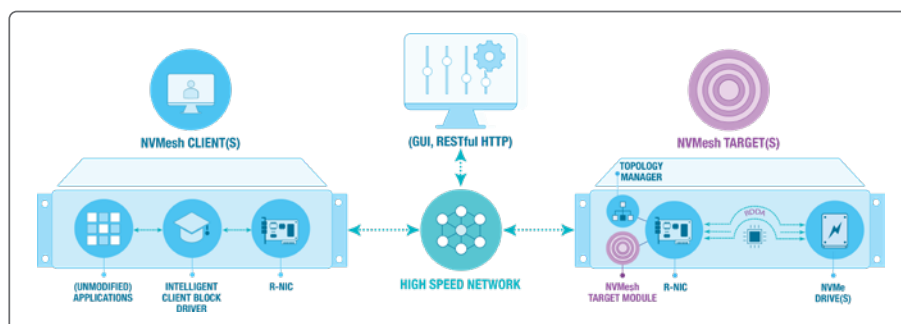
NVMesh CLIENT(S)

(GUI, RESTful HTTP)

NVMesh TARGET(S)

TOPOLOGY MANAGER

RDDA

(UNMODIFIED) APPLICATIONS

INTELLIGENT CLIENT BLOCK DRIVER

R-NIC

HIGH SPEED NETWORK

NVMesh TARGET MODULE

R-NIC

NVMe DRIVE(S)